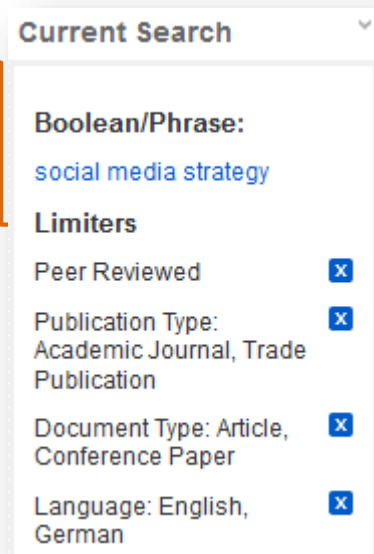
Current Search

Boolean/Phrase:

social media strategy

Limiters

Peer Reviewed x

Publication Type: Academic Journal, Trade Publication x

Document Type: Article, Conference Paper x

Language: English, German x